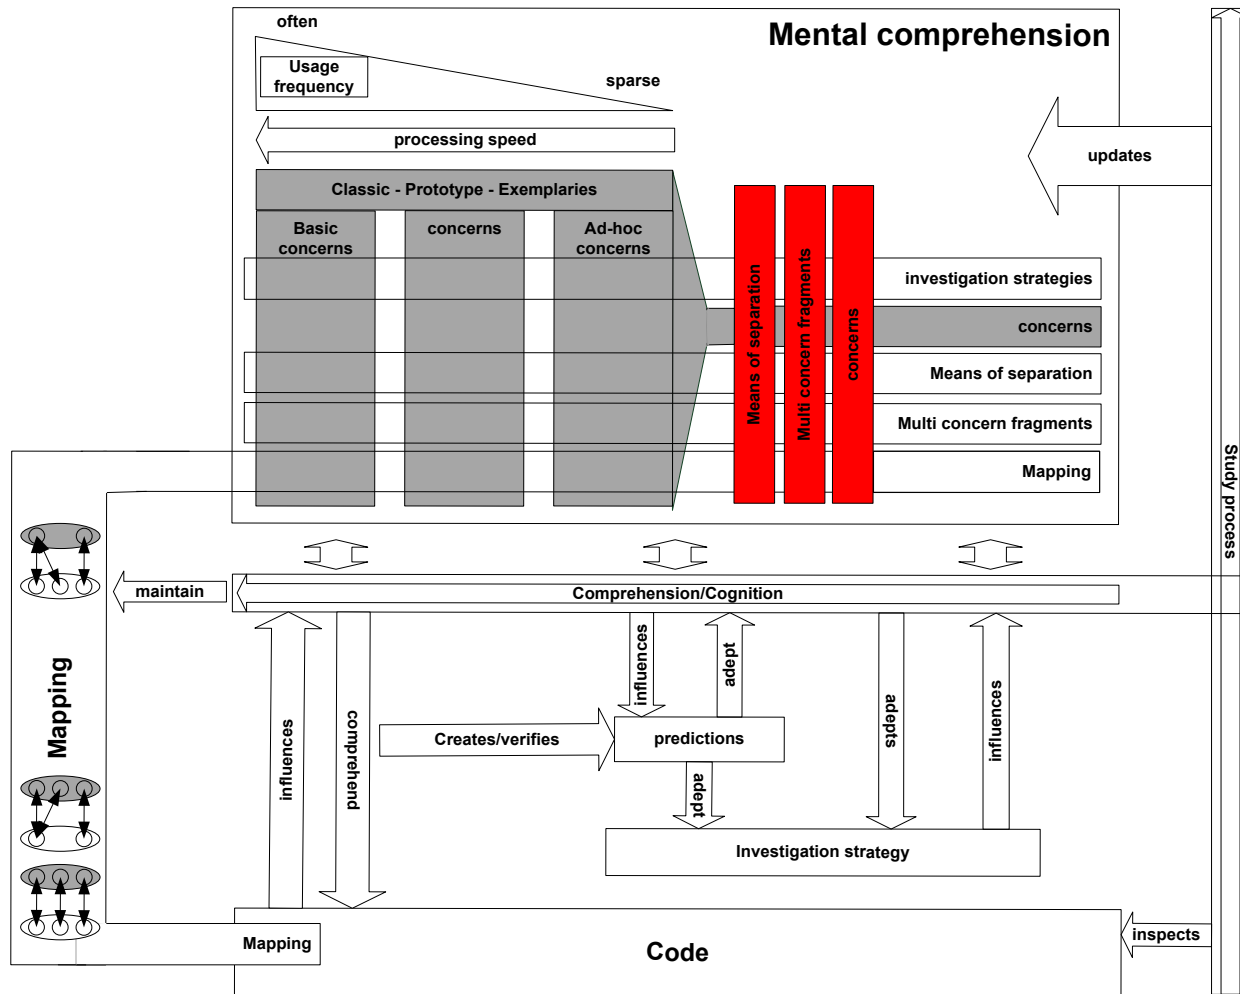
often

Mental comprehension

Usage frequency

sparse

processing speed

updates

Classic - Prototype - Exemplaries

Basic concerns

concerns

Ad-hoc concerns

Means of separation

Multi concern fragments

concerns

investigation strategies

concerns

Means of separation

Multi concern fragments

Mapping

Study process

maintain

Comprehension/Cognition

Mapping

influences

comprehend

Creates/verifies

influences

adept

predictions

adept

adepts

influences

Investigation strategy

Mapping

Code

inspects